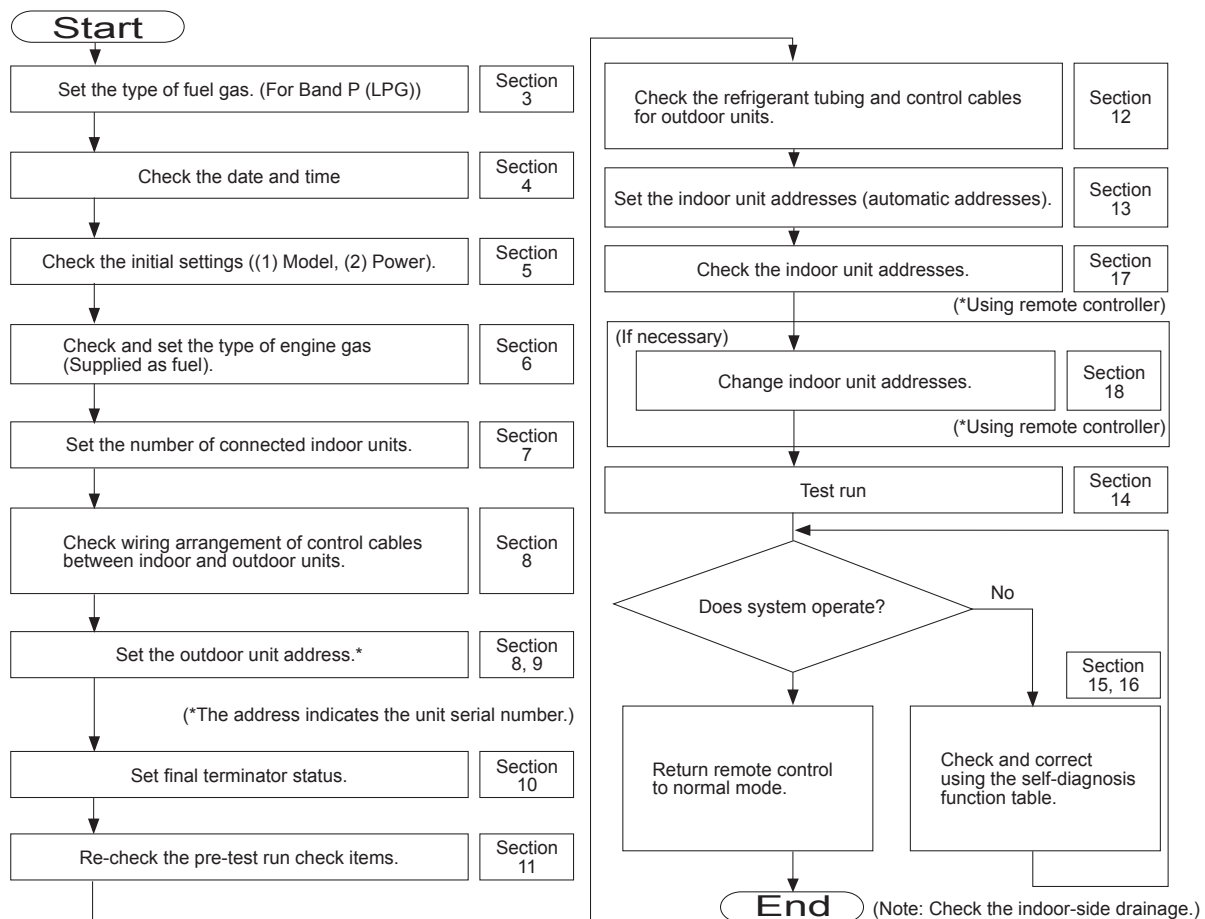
Start

Set the type of fuel gas. (For Band P (LPG))
Section 3

Check the date and time
Section 4

Check the initial settings ((1) Model, (2) Power).
Section 5

Check and set the type of engine gas (Supplied as fuel).
Section 6

Set the number of connected indoor units.
Section 7

Check wiring arrangement of control cables between indoor and outdoor units.
Section 8

Set the outdoor unit address.*
Section 8, 9

(*The address indicates the unit serial number.)

Set final terminator status.
Section 10

Re-check the pre-test run check items.
Section 11

Check the refrigerant tubing and control cables for outdoor units.
Section 12

Set the indoor unit addresses (automatic addresses).
Section 13

Check the indoor unit addresses.
Section 17

(*Using remote controller)

(If necessary)

Change indoor unit addresses.
Section 18

(*Using remote controller)

Test run
Section 14

Does system operate?

No

Section 15, 16

Return remote control to normal mode.

Check and correct using the self-diagnosis function table.

End

(Note: Check the indoor-side drainage.)